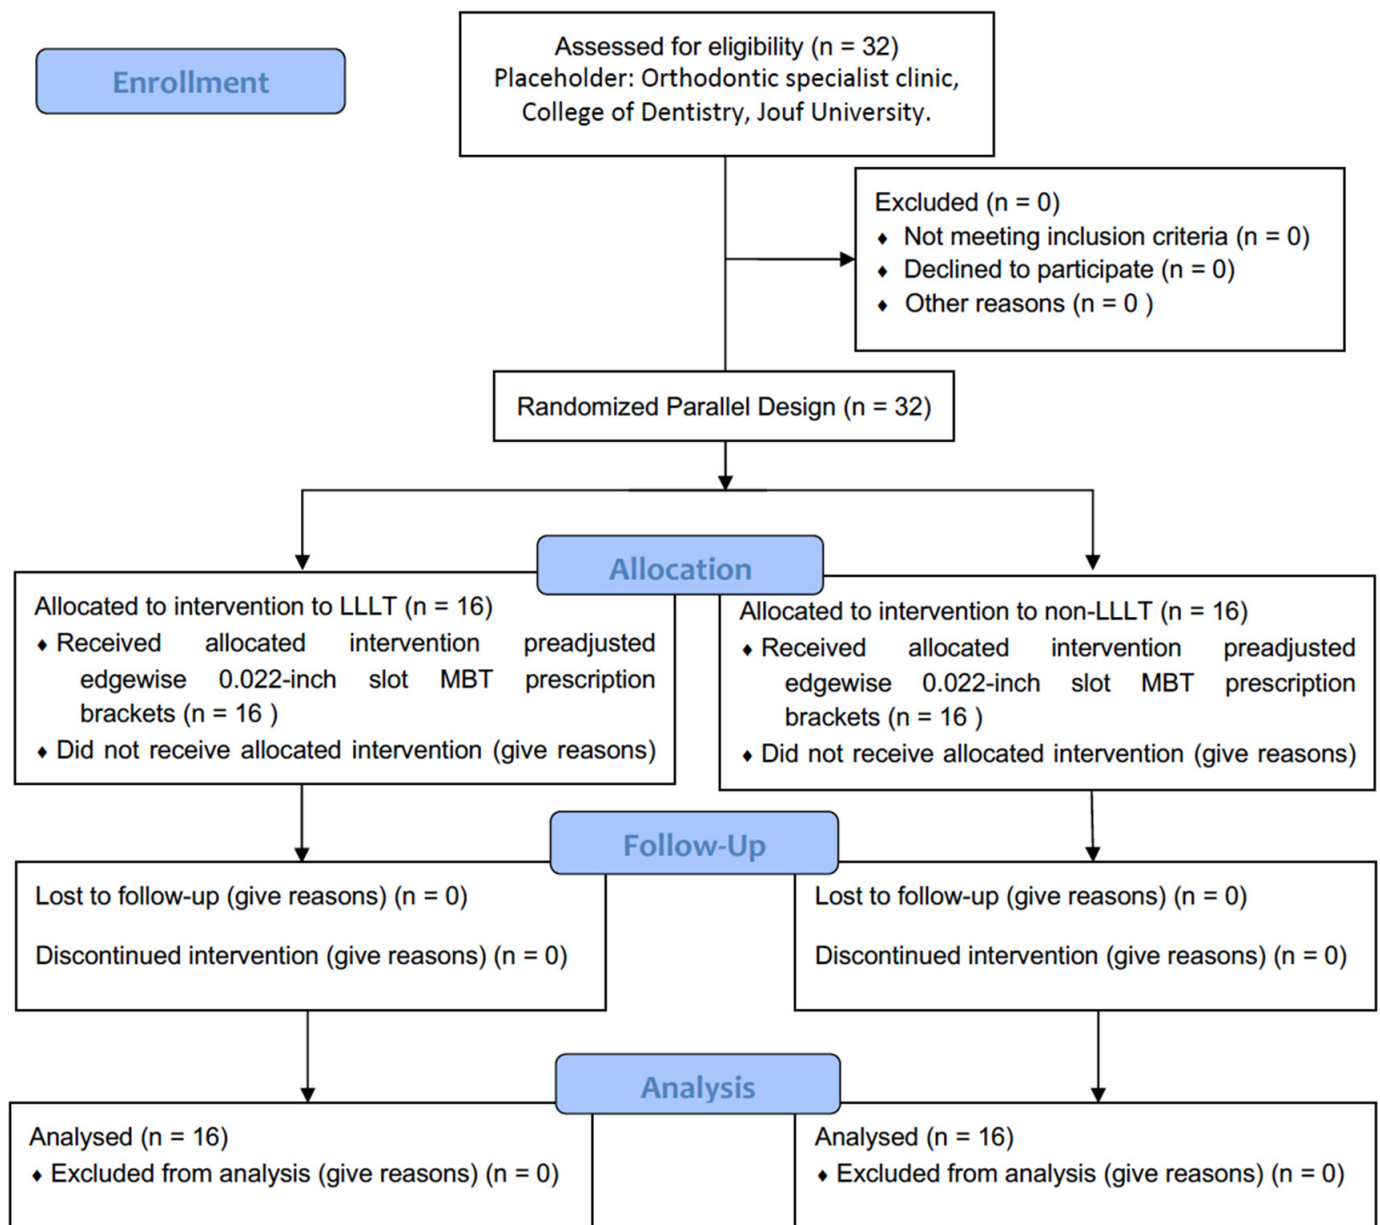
Enrollment

Assessed for eligibility (n = 32)
Placeholder: Orthodontic specialist clinic, College of Dentistry, Jouf University.

Excluded (n = 0)
♦ Not meeting inclusion criteria (n = 0)
♦ Declined to participate (n = 0)
♦ Other reasons (n = 0 )

Randomized Parallel Design (n = 32)

Allocation

Allocated to intervention to LLLT (n = 16)
♦ Received allocated intervention preadjusted edgewise 0.022-inch slot MBT prescription brackets (n = 16 )
♦ Did not receive allocated intervention (give reasons)

Allocated to intervention to non-LLLT (n = 16)
♦ Received allocated intervention preadjusted edgewise 0.022-inch slot MBT prescription brackets (n = 16 )
♦ Did not receive allocated intervention (give reasons)

Follow-Up

Lost to follow-up (give reasons) (n = 0)

Discontinued intervention (give reasons) (n = 0)

Lost to follow-up (give reasons) (n = 0)

Discontinued intervention (give reasons) (n = 0)

Analysis

Analysed (n = 16)
♦ Excluded from analysis (give reasons) (n = 0)

Analysed (n = 16)
♦ Excluded from analysis (give reasons) (n = 0)